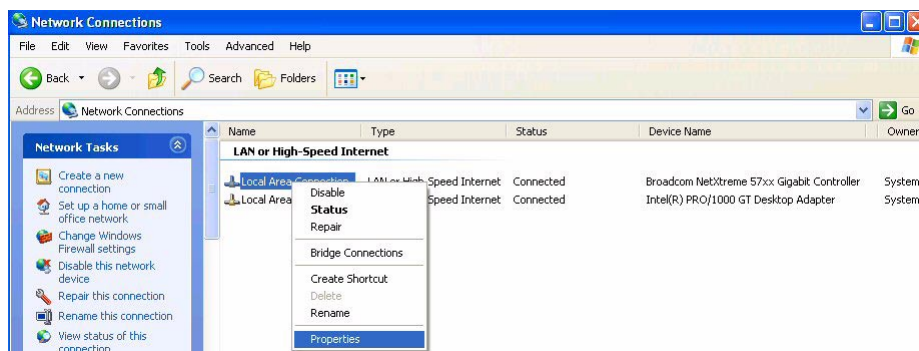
Network Connections

File Edit View Favorites Tools Advanced Help

Back Search Folders

Address Network Connections

Go

Network Tasks

Create a new connection

Set up a home or small office network

Change Windows Firewall settings

Disable this network device

Repair this connection

Rename this connection

View status of this connection

| Name | Type | Status | Device Name | Owner |
|---|---|---|---|---|
| LAN or High-Speed Internet | | | | |
| Local Area Connection | LAN or High-Speed Internet | Connected | Broadcom NetXtreme 57xx Gigabit Controller | System |
| Local Area | Speed Internet | Connected | Intel(R) PRO/1000 GT Desktop Adapter | System |

Disable
Status
Repair
Bridge Connections
Create Shortcut
Delete
Rename
Properties